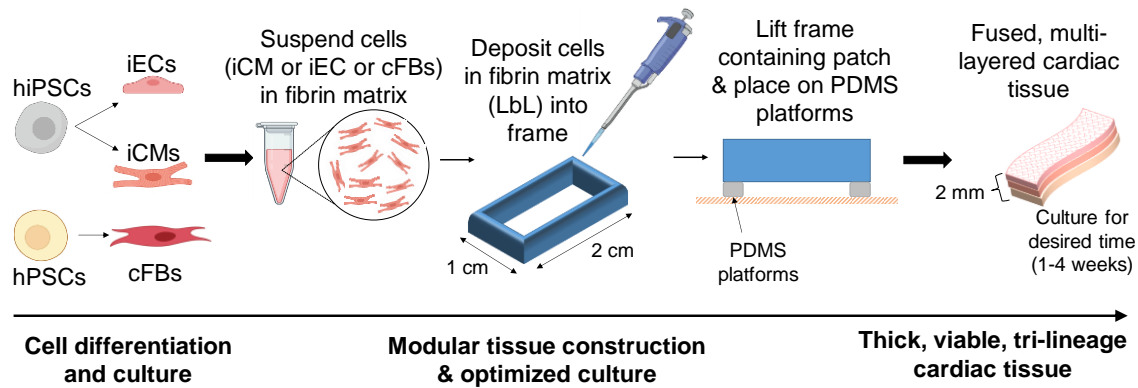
hiPSCs

iECs

iCMs

hPSCs

cFBs

Suspend cells (iCM or iEC or cFBs) in fibrin matrix

Deposit cells in fibrin matrix (LbL) into frame

1 cm

2 cm

Lift frame containing patch & place on PDMS platforms

PDMS platforms

Fused, multi-layered cardiac tissue

2 mm

Culture for desired time (1-4 weeks)

Cell differentiation and culture

Modular tissue construction & optimized culture

Thick, viable, tri-lineage cardiac tissue